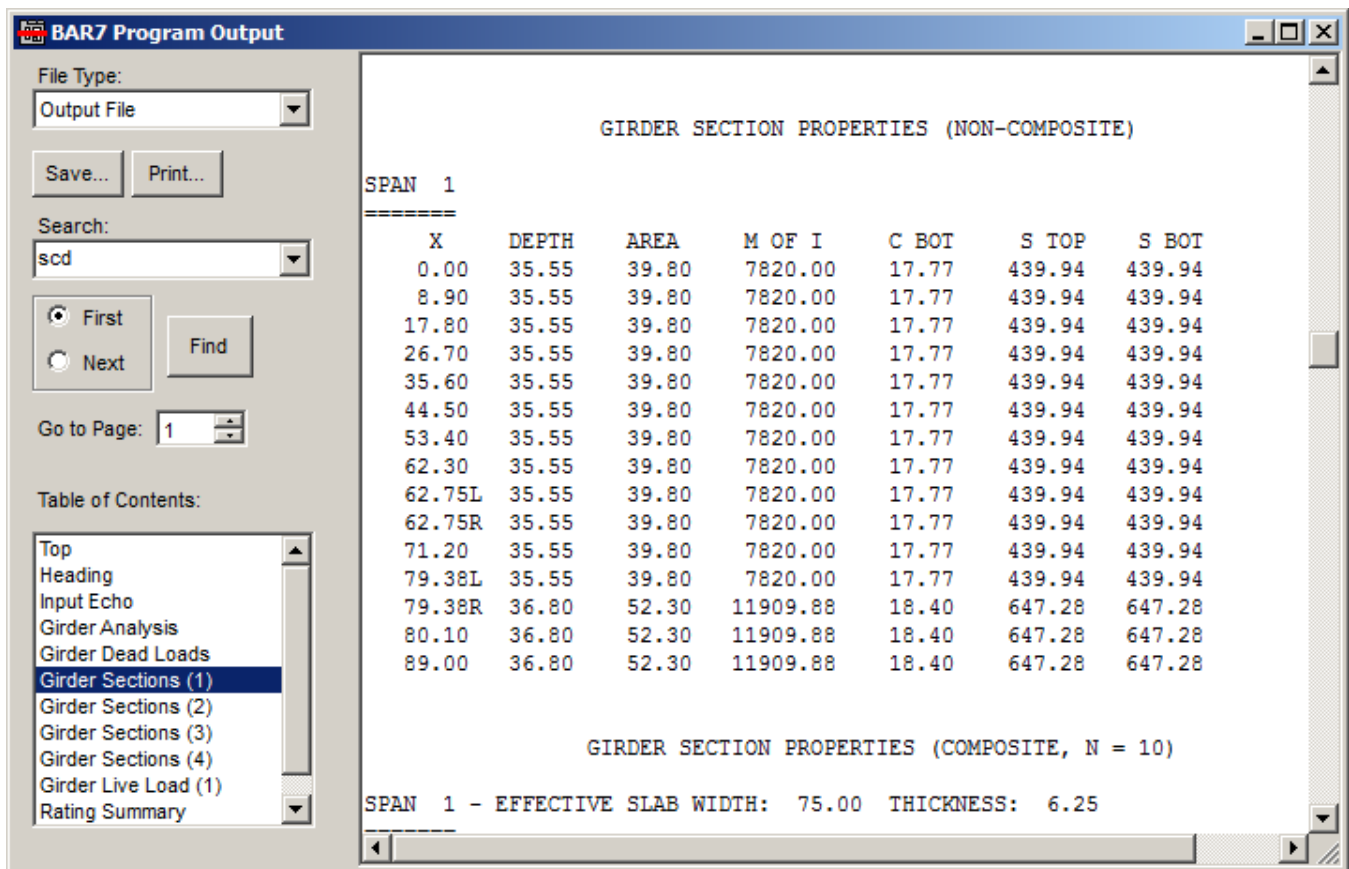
BAR7 Program Output

File Type:
Output File

Save... Print...

Search:
scd

First
Next
Find

Go to Page: 1

Table of Contents:

Top
Heading
Input Echo
Girder Analysis
Girder Dead Loads
Girder Sections (1)
Girder Sections (2)
Girder Sections (3)
Girder Sections (4)
Girder Live Load (1)
Rating Summary

GIRDER SECTION PROPERTIES (NON-COMPOSITE)

SPAN 1
=======

| X | DEPTH | AREA | M OF I | C BOT | S TOP | S BOT |
|---|---|---|---|---|---|---|
| 0.00 | 35.55 | 39.80 | 7820.00 | 17.77 | 439.94 | 439.94 |
| 8.90 | 35.55 | 39.80 | 7820.00 | 17.77 | 439.94 | 439.94 |
| 17.80 | 35.55 | 39.80 | 7820.00 | 17.77 | 439.94 | 439.94 |
| 26.70 | 35.55 | 39.80 | 7820.00 | 17.77 | 439.94 | 439.94 |
| 35.60 | 35.55 | 39.80 | 7820.00 | 17.77 | 439.94 | 439.94 |
| 44.50 | 35.55 | 39.80 | 7820.00 | 17.77 | 439.94 | 439.94 |
| 53.40 | 35.55 | 39.80 | 7820.00 | 17.77 | 439.94 | 439.94 |
| 62.30 | 35.55 | 39.80 | 7820.00 | 17.77 | 439.94 | 439.94 |
| 62.75L | 35.55 | 39.80 | 7820.00 | 17.77 | 439.94 | 439.94 |
| 62.75R | 35.55 | 39.80 | 7820.00 | 17.77 | 439.94 | 439.94 |
| 71.20 | 35.55 | 39.80 | 7820.00 | 17.77 | 439.94 | 439.94 |
| 79.38L | 35.55 | 39.80 | 7820.00 | 17.77 | 439.94 | 439.94 |
| 79.38R | 36.80 | 52.30 | 11909.88 | 18.40 | 647.28 | 647.28 |
| 80.10 | 36.80 | 52.30 | 11909.88 | 18.40 | 647.28 | 647.28 |
| 89.00 | 36.80 | 52.30 | 11909.88 | 18.40 | 647.28 | 647.28 |

GIRDER SECTION PROPERTIES (COMPOSITE, N = 10)

SPAN 1 - EFFECTIVE SLAB WIDTH: 75.00 THICKNESS: 6.25